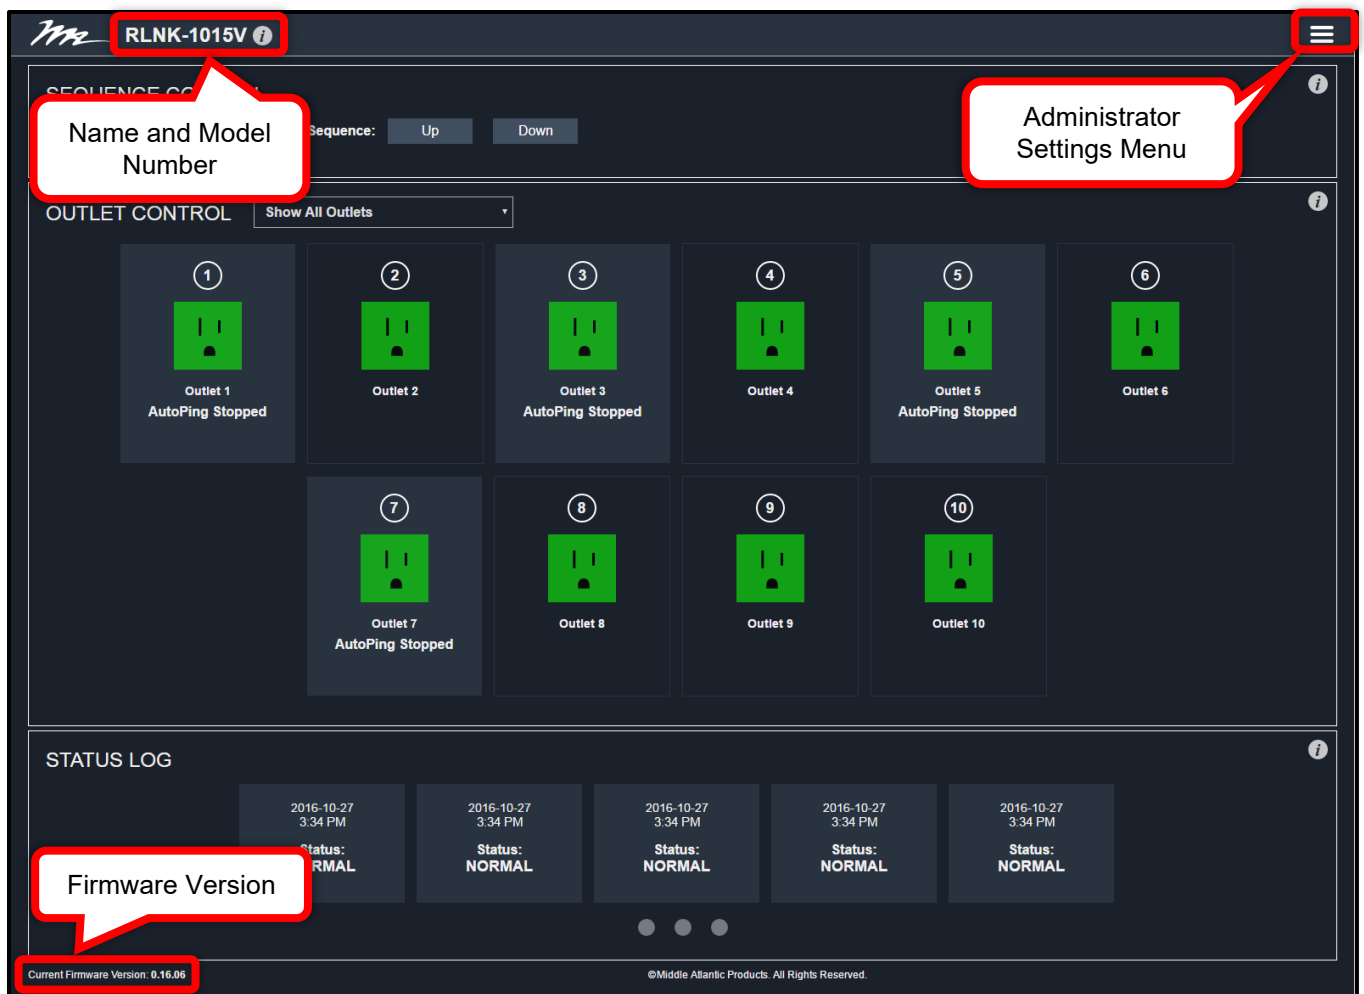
RLNK-1015V

Name and Model Number

Sequence: Up Down

Administrator Settings Menu

OUTLET CONTROL Show All Outlets

1
Outlet 1
AutoPing Stopped

2
Outlet 2

3
Outlet 3
AutoPing Stopped

4
Outlet 4

5
Outlet 5
AutoPing Stopped

6
Outlet 6

7
Outlet 7
AutoPing Stopped

8
Outlet 8

9
Outlet 9

10
Outlet 10

STATUS LOG

2016-10-27
3:34 PM
Status:
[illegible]RMAL

2016-10-27
3:34 PM
Status:
NORMAL

2016-10-27
3:34 PM
Status:
NORMAL

2016-10-27
3:34 PM
Status:
NORMAL

2016-10-27
3:34 PM
Status:
NORMAL

Firmware Version

Current Firmware Version: 0.16.06

©Middle Atlantic Products. All Rights Reserved.